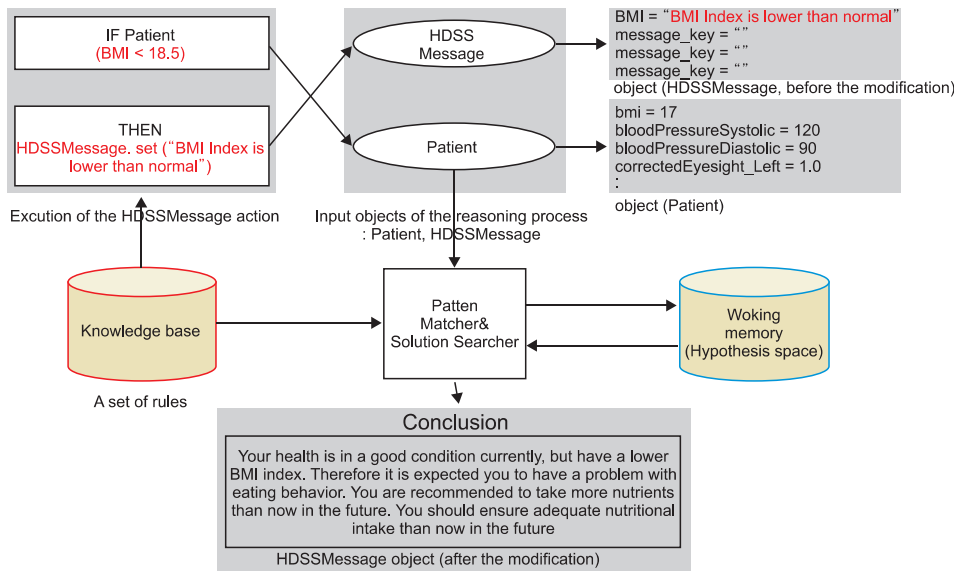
IF Patient
(BMI < 18.5)

THEN
HDSSMessage. set (“BMI Index is lower than normal”)

Excution of the HDSSMessage action

HDSS Message

Patient

Input objects of the reasoning process
: Patient, HDSSMessage

BMI = “BMI Index is lower than normal”
message_key = “”
message_key = “”
message_key = “”
object (HDSSMessage, before the modification)

bmi = 17
bloodPressureSystolic = 120
bloodPressureDiastolic = 90
correctedEyesight_Left = 1.0
:
object (Patient)

Knowledge base

A set of rules

Patten Matcher& Solution Searcher

Woking memory (Hypothesis space)

Conclusion

Your health is in a good condition currently, but have a lower BMI index. Therefore it is expected you to have a problem with eating behavior. You are recommended to take more nutrients than now in the future. You should ensure adequate nutritional intake than now in the future

HDSSMessage object (after the modification)